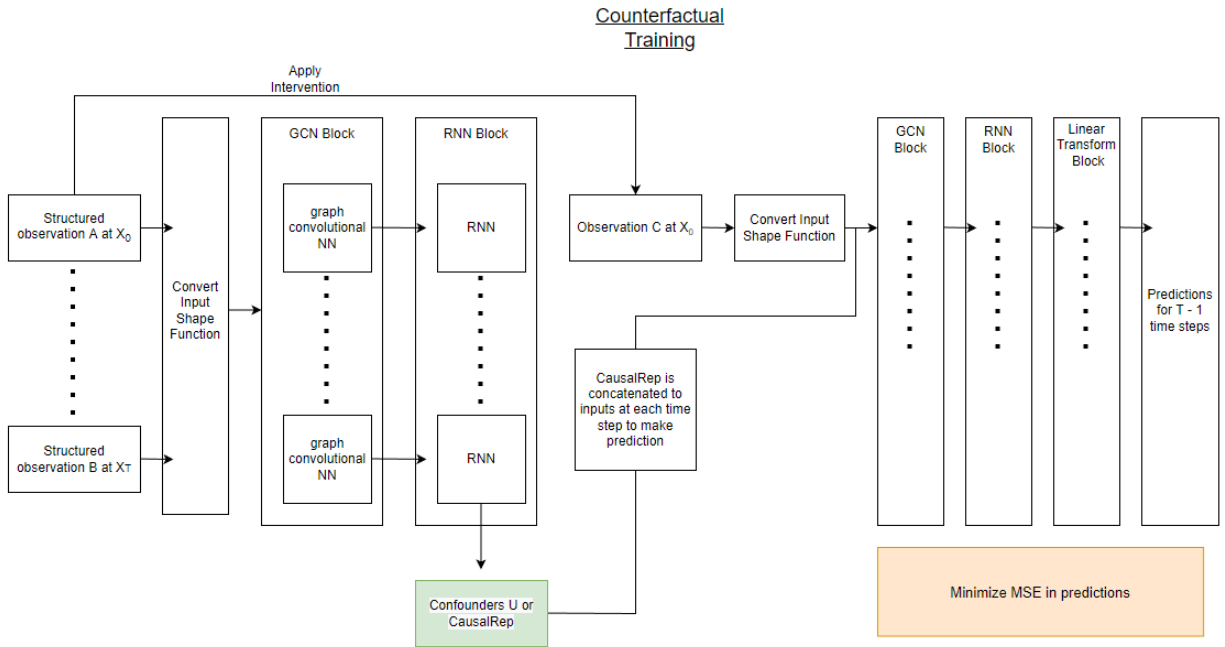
Counterfactual Training

Apply Intervention

Structured observation A at $X_0$

Structured observation B at $X_T$

Convert Input Shape Function

GCN Block

graph convolutional NN

graph convolutional NN

RNN Block

RNN

RNN

Confounders U or CausalRep

Observation C at $X_0$

Convert Input Shape Function

CausalRep is concatenated to inputs at each time step to make prediction

GCN Block

RNN Block

Linear Transform Block

Predictions for T - 1 time steps

Minimize MSE in predictions